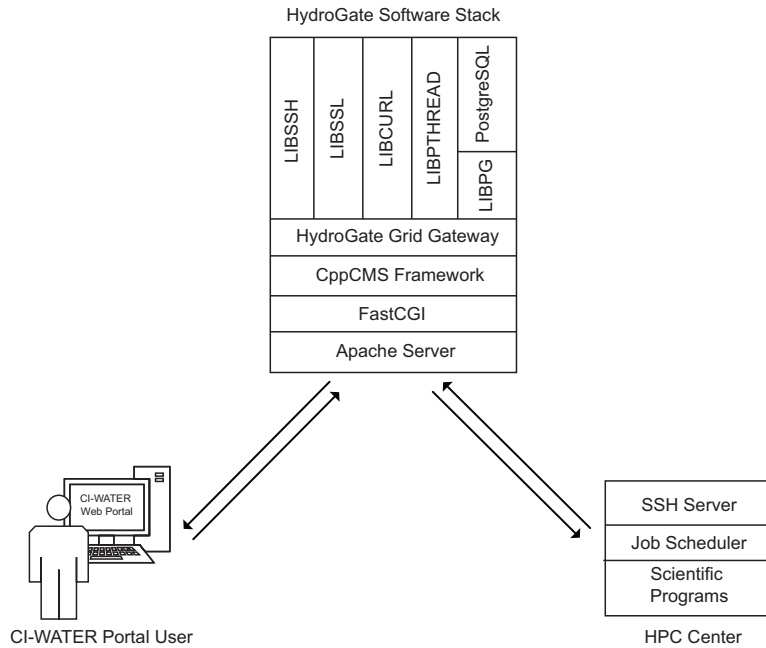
HydroGate Software Stack

LIBSSH

LIBSSL

LIBCURL

LIBTHREAD

PostgreSQL

LIBPG

HydroGate Grid Gateway

CppCMS Framework

FastCGI

Apache Server

CI-WATER Web Portal

CI-WATER Portal User

SSH Server

Job Scheduler

Scientific Programs

HPC Center